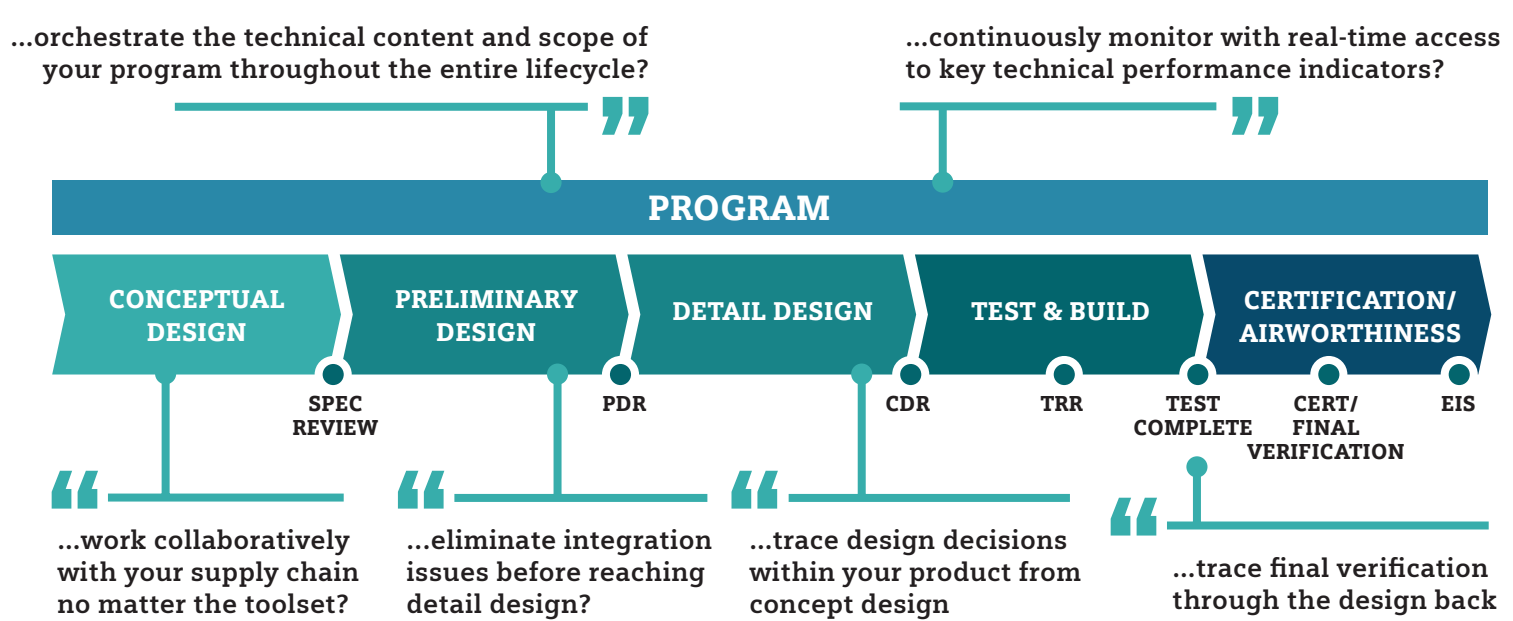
...orchestrate the technical content and scope of your program throughout the entire lifecycle?

...continuously monitor with real-time access to key technical performance indicators?

PROGRAM

CONCEPTUAL DESIGN

PRELIMINARY DESIGN

DETAIL DESIGN

TEST & BUILD

CERTIFICATION/ AIRWORTHINESS

SPEC REVIEW

PDR

CDR

TRR

TEST COMPLETE

CERT/ FINAL VERIFICATION

EIS

...work collaboratively with your supply chain no matter the toolset?

...eliminate integration issues before reaching detail design?

...trace design decisions within your product from concept design

...trace final verification through the design back